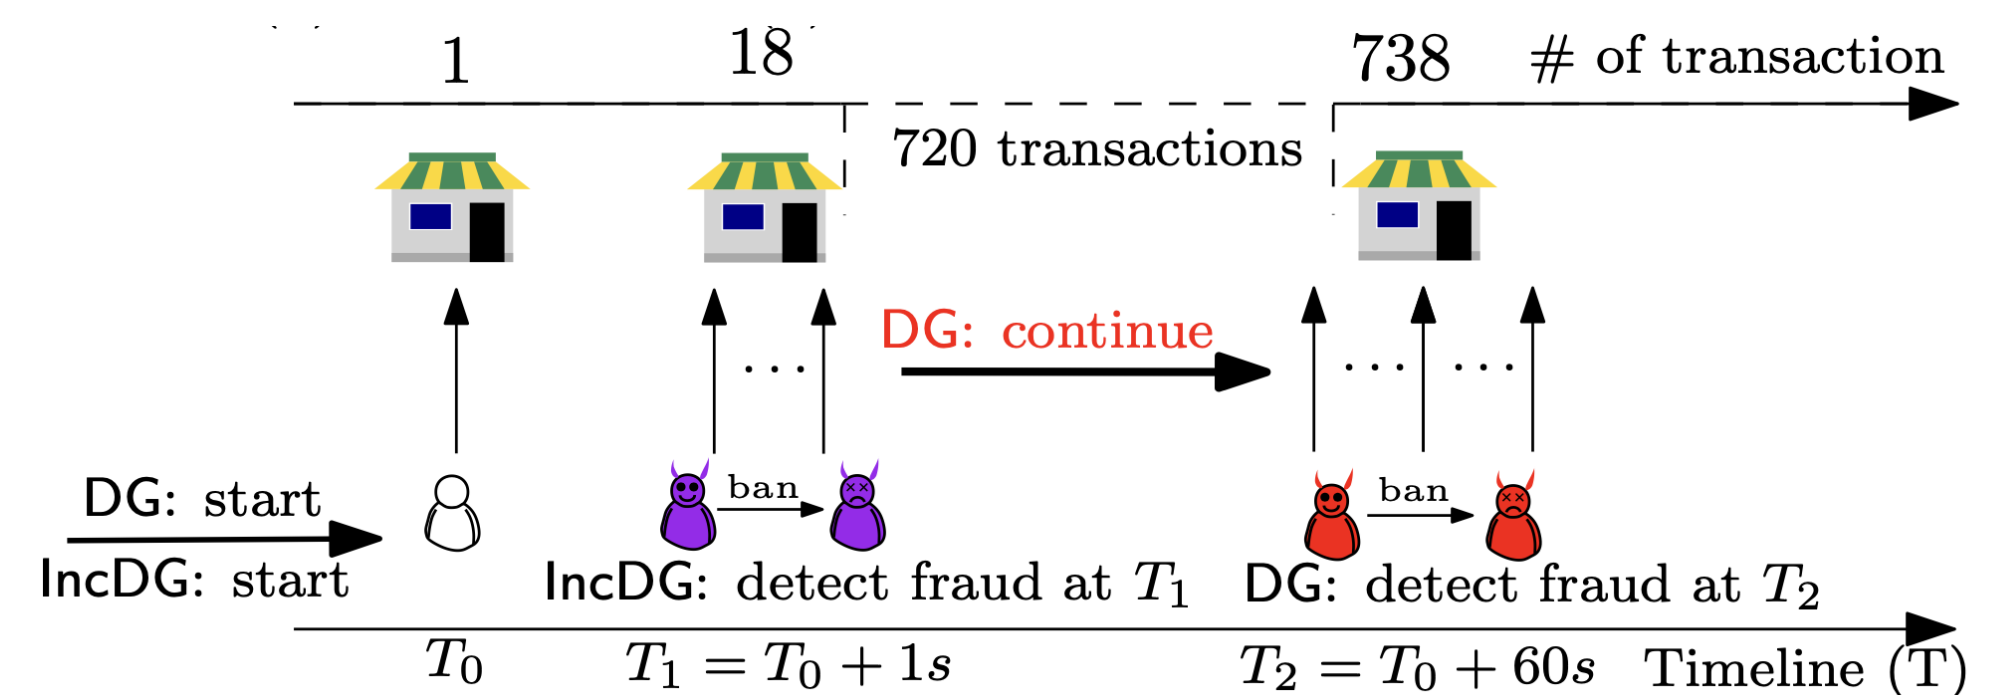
1

18

738

# of transaction

720 transactions

DG: continue

. . .

. . .

. . .

DG: start

IncDG: start

ban

ban

IncDG: detect fraud at $T_1$

DG: detect fraud at $T_2$

$T_0$

$T_1 = T_0 + 1s$

$T_2 = T_0 + 60s$

Timeline (T)